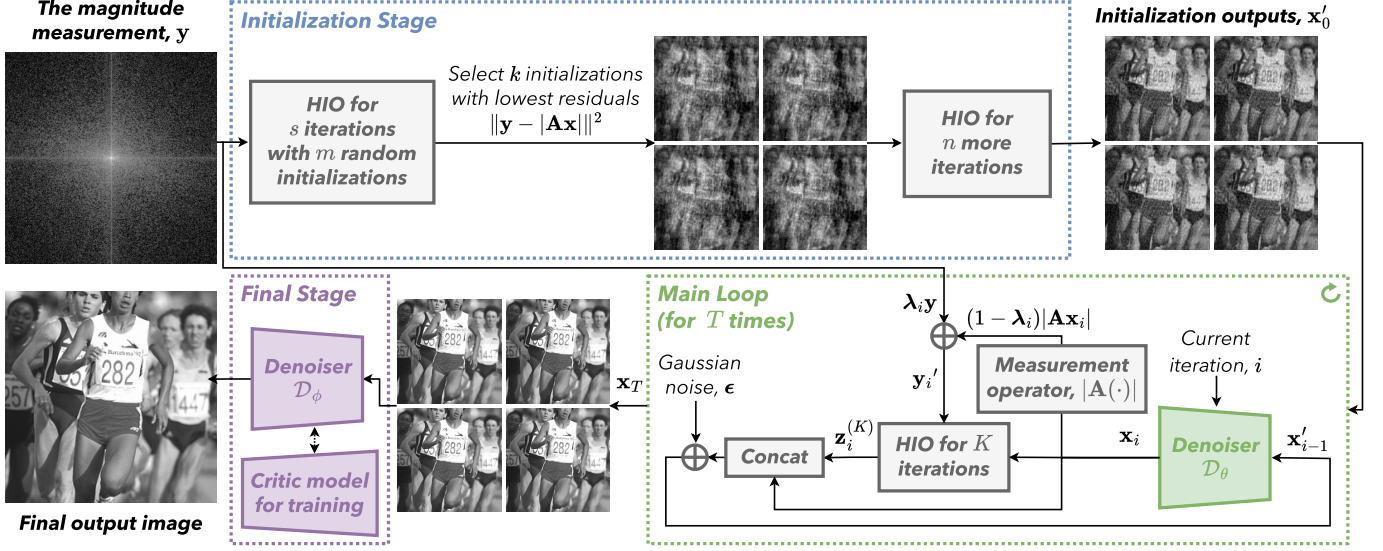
The magnitude measurement, $\mathbf{y}$

Initialization Stage

HIO for $s$ iterations with $m$ random initializations

Select $k$ initializations with lowest residuals $\|\mathbf{y} - |\mathbf{A}\mathbf{x}|\|^2$

HIO for $n$ more iterations

Initialization outputs, $\mathbf{x}_0'$

Final Stage

Denoiser $\mathcal{D}_\phi$

Critic model for training

Final output image

$\mathbf{x}_T$

Main Loop (for $T$ times)

$\boldsymbol{\lambda}_i\mathbf{y}$

$(1-\boldsymbol{\lambda}_i)|\mathbf{A}\mathbf{x}_i|$

$\mathbf{y}_i{}'$

Measurement operator, $|\mathbf{A}(\cdot)|$

Current iteration, $i$

Gaussian noise, $\boldsymbol{\epsilon}$

$\mathbf{z}_i^{(K)}$

Concat

HIO for $K$ iterations

$\mathbf{x}_i$

Denoiser $\mathcal{D}_\theta$

$\mathbf{x}_{i-1}'$